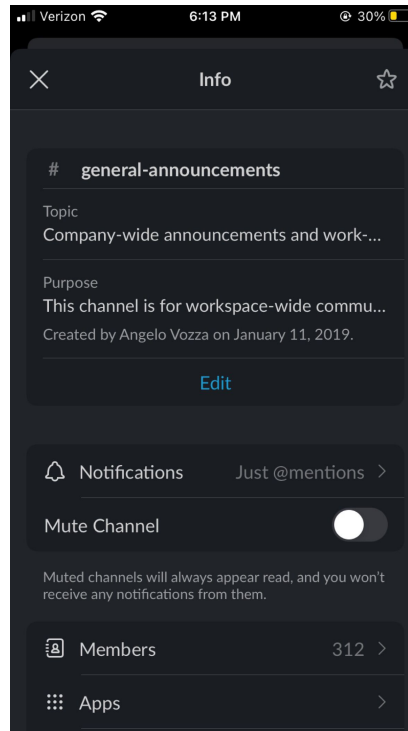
Verizon 6:13 PM 30%

Info

# general-announcements

Topic
Company-wide announcements and work-...

Purpose
This channel is for workspace-wide commu...
Created by Angelo Vozza on January 11, 2019.

Edit

Notifications Just @mentions >

Mute Channel

Muted channels will always appear read, and you won't receive any notifications from them.

Members 312 >

Apps >